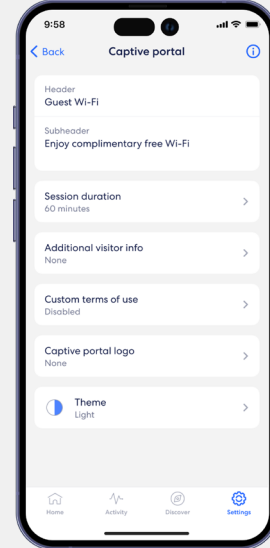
9:58

Back
Captive portal

Header
Guest Wi-Fi

Subheader
Enjoy complimentary free Wi-Fi

Session duration
60 minutes

Additional visitor info
None

Custom terms of use
Disabled

Captive portal logo
None

Theme
Light

Home
Activity
Discover
Settings